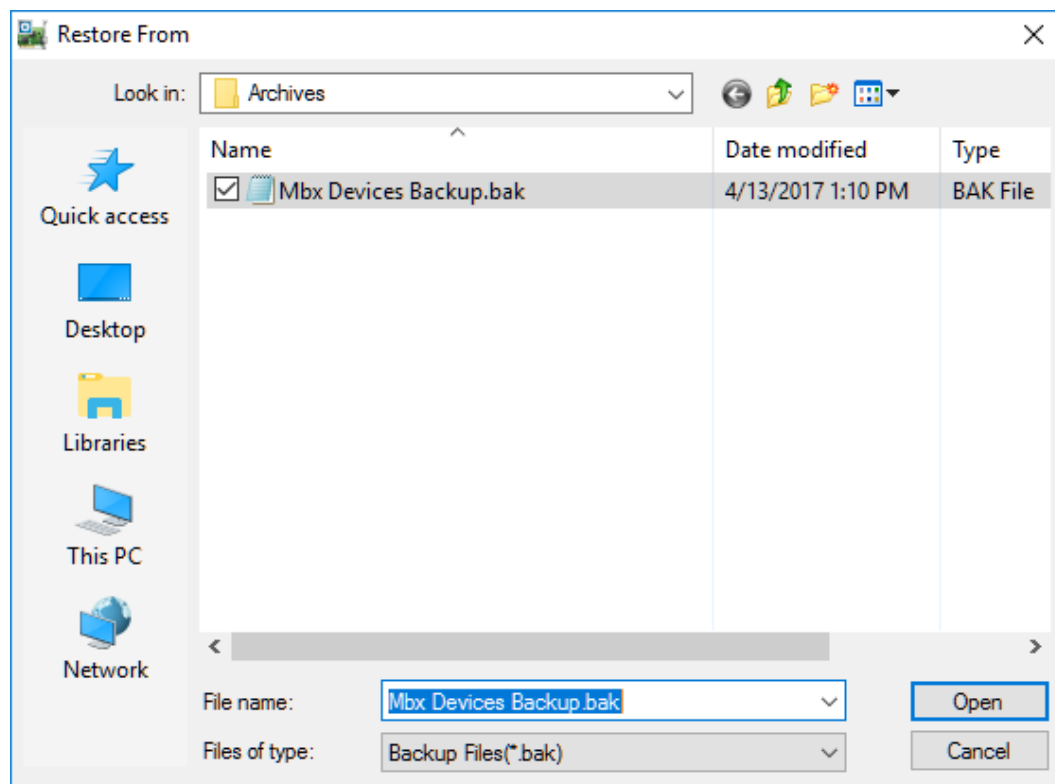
Restore From

Look in: Archives

Quick access
Desktop
Libraries
This PC
Network

| Name | Date modified | Type |
|---|---|---|
| Mbx Devices Backup.bak | 4/13/2017 1:10 PM | BAK File |

File name: Mbx Devices Backup.bak
Files of type: Backup Files(*.bak)

Open
Cancel